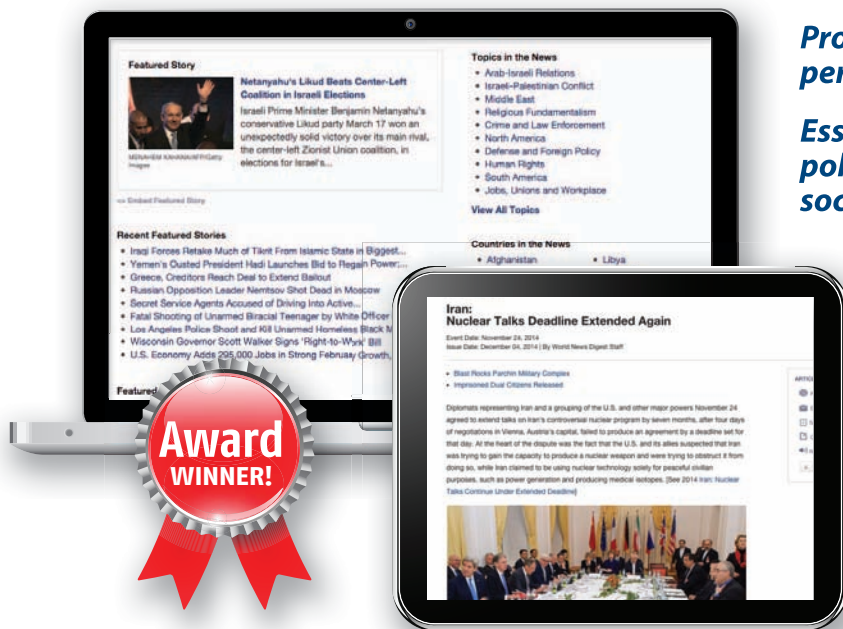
Featured Story

Netanyahu's Likud Beats Center-Left Coalition in Israeli Elections

Israeli Prime Minister Benjamin Netanyahu's conservative Likud party March 17 won an unexpectedly solid victory over its main rival, the center-left Zionist Union coalition, in elections for Israel's...

MENAHEM KAHANA/AFP/Getty Images

<< Embed Featured Story

Recent Featured Stories

- Iraqi Forces Retake Much of Tikrit From Islamic State in Biggest...
- Yemen's Ousted President Hadi Launches Bid to Regain Power;...
- Greece, Creditors Reach Deal to Extend Bailout
- Russian Opposition Leader Nemtsov Shot Dead in Moscow
- Secret Service Agents Accused of Driving Into Active...
- Fatal Shooting of Unarmed Biracial Teenager by White Officer
- Los Angeles Police Shoot and Kill Unarmed Homeless Black M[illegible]
- Wisconsin Governor Scott Walker Signs 'Right-to-Work' Bill
- U.S. Economy Adds 295,000 Jobs in Strong February Growth,

Featured

Topics in the News

- Arab-Israeli Relations
- Israel-Palestinian Conflict
- Middle East
- Religious Fundamentalism
- Crime and Law Enforcement
- North America
- Defense and Foreign Policy
- Human Rights
- South America
- Jobs, Unions and Workplace

View All Topics

Countries in the News

- Afghanistan
- Libya

Pro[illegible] per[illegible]

Ess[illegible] pol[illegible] soc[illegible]

Iran:
Nuclear Talks Deadline Extended Again

Event Date: November 24, 2014
Issue Date: December 04, 2014 | By World News Digest Staff

- Blast Rocks Parchin Military Complex
- Imprisoned Dual Citizens Released

Diplomats representing Iran and a grouping of the U.S. and other major powers November 24 agreed to extend talks on Iran's controversial nuclear program by seven months, after four days of negotiations in Vienna, Austria's capital, failed to produce an agreement by a deadline set for that day. At the heart of the dispute was the fact that the U.S. and its allies suspected that Iran was trying to gain the capacity to produce a nuclear weapon and were trying to obstruct it from doing so, while Iran claimed to be using nuclear technology solely for peaceful civilian purposes, such as power generation and producing medical isotopes. [See 2014 Iran: Nuclear Talks Continue Under Extended Deadline]

ARTIC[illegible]

Award WINNER!